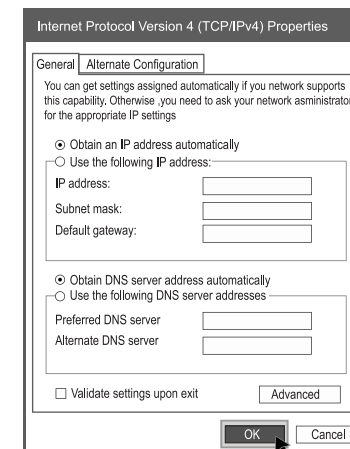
Internet Protocol Version 4 (TCP/IPv4) Properties

General | Alternate Configuration

You can get settings assigned automatically if you network supports this capability, Otherwise ,you need to ask your network asministrato for the appropriate IP settings

Obtain an IP address automatically

Use the following IP address:

IP address:

Subnet mask:

Default gateway:

Obtain DNS server address automatically

Use the following DNS server addresses

Preferred DNS server

Alternate DNS server

Validate settings upon exit

Advanced

OK

Cancel